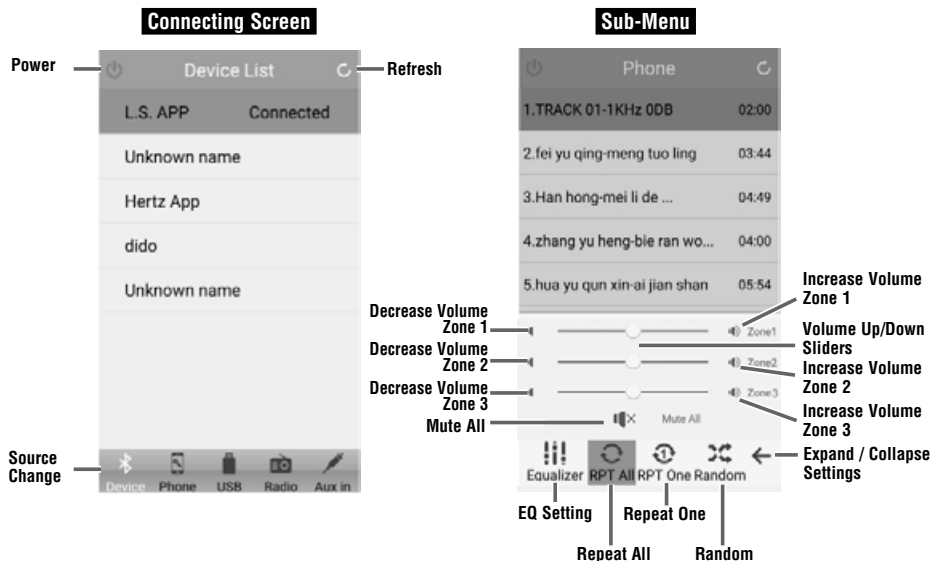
Connecting Screen

Power

Device List

Refresh

L.S. APP Connected

Unknown name

Hertz App

dido

Unknown name

Source Change

Device Phone USB Radio Aux in

Sub-Menu

Phone

1.TRACK 01-1KHz 0DB 02:00

2.fei yu qing-meng tuo ling 03:44

3.Han hong-mei li de ... 04:49

4.zhang yu heng-bie ran wo... 04:00

5.hua yu qun xin-ai jian shan 05:54

Increase Volume Zone 1

Decrease Volume Zone 1

Zone1

Volume Up/Down Sliders

Decrease Volume Zone 2

Zone2

Increase Volume Zone 2

Decrease Volume Zone 3

Zone3

Increase Volume Zone 3

Mute All

Mute All

Equalizer RPT All RPT One Random

Expand / Collapse Settings

EQ Setting

Repeat One

Repeat All

Random